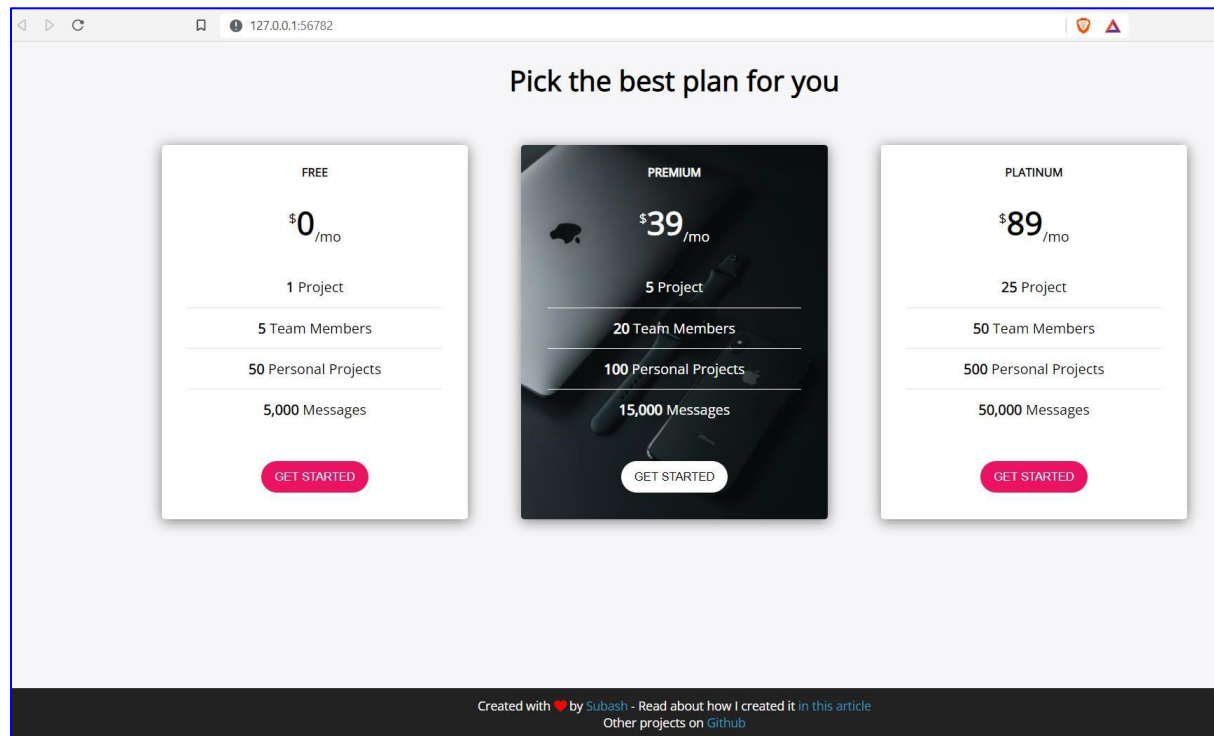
127.0.0.1:56782

Pick the best plan for you

FREE

$^{\$}0_{/mo}$

1 Project

5 Team Members

50 Personal Projects

5,000 Messages

GET STARTED

PREMIUM

$^{\$}39_{/mo}$

5 Project

20 Team Members

100 Personal Projects

15,000 Messages

GET STARTED

PLATINUM

$^{\$}89_{/mo}$

25 Project

50 Team Members

500 Personal Projects

50,000 Messages

GET STARTED

Created with by Subash - Read about how I created it in this article
Other projects on Github